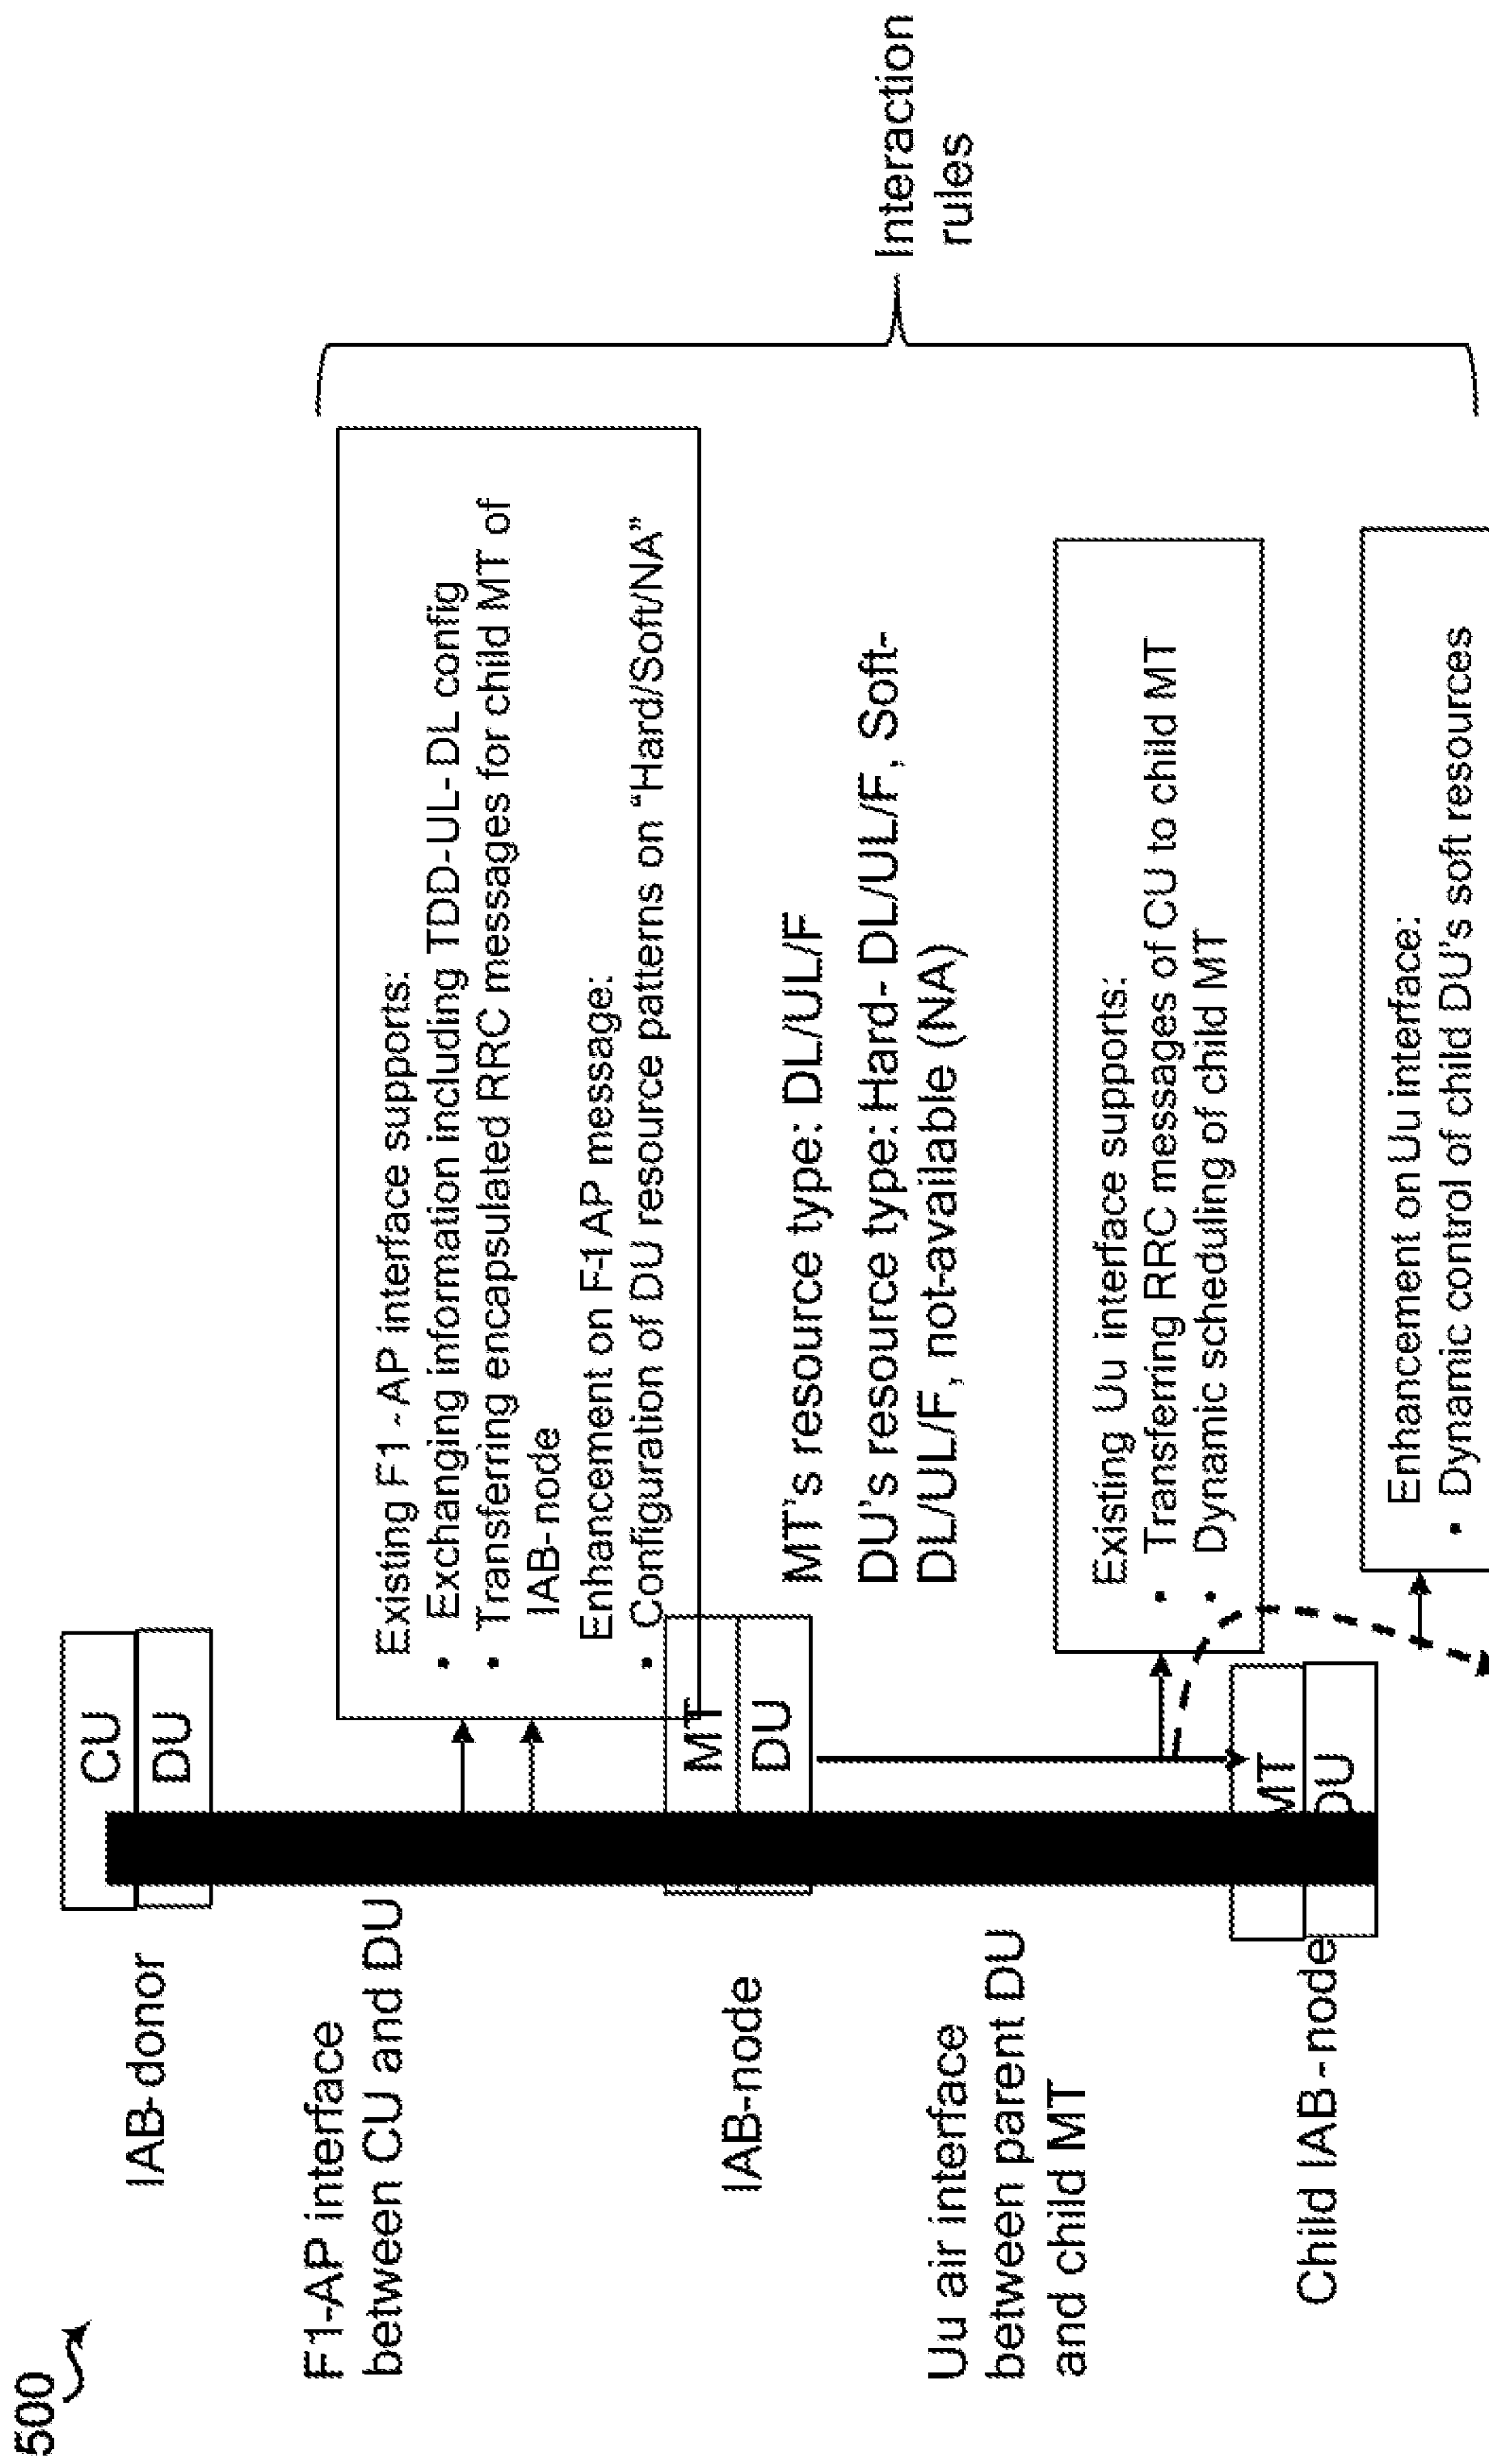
500

IAB-donor

CU
DU

F1-AP interface between CU and DU

Existing F1 - AP interface supports:
• Exchanging information including TDD-UL- DL config
• Transferring encapsulated RRC messages for child MT of IAB-node
Enhancement on F1 AP message:
• Configuration of DU resource patterns on "Hard/Soft/NA"

IAB-node

MT
DU

MT's resource type: DL/UL/F

DU's resource type: Hard- DL/UL/F, Soft- DL/UL/F, not-available (NA)

Uu air interface between parent DU and child MT

Existing Uu interface supports:
• Transferring RRC messages of CU to child MT
• Dynamic scheduling of child MT

Child IAB - node

MT
DU

Enhancement on Uu interface:
• Dynamic control of child DU's soft resources

Interaction rules